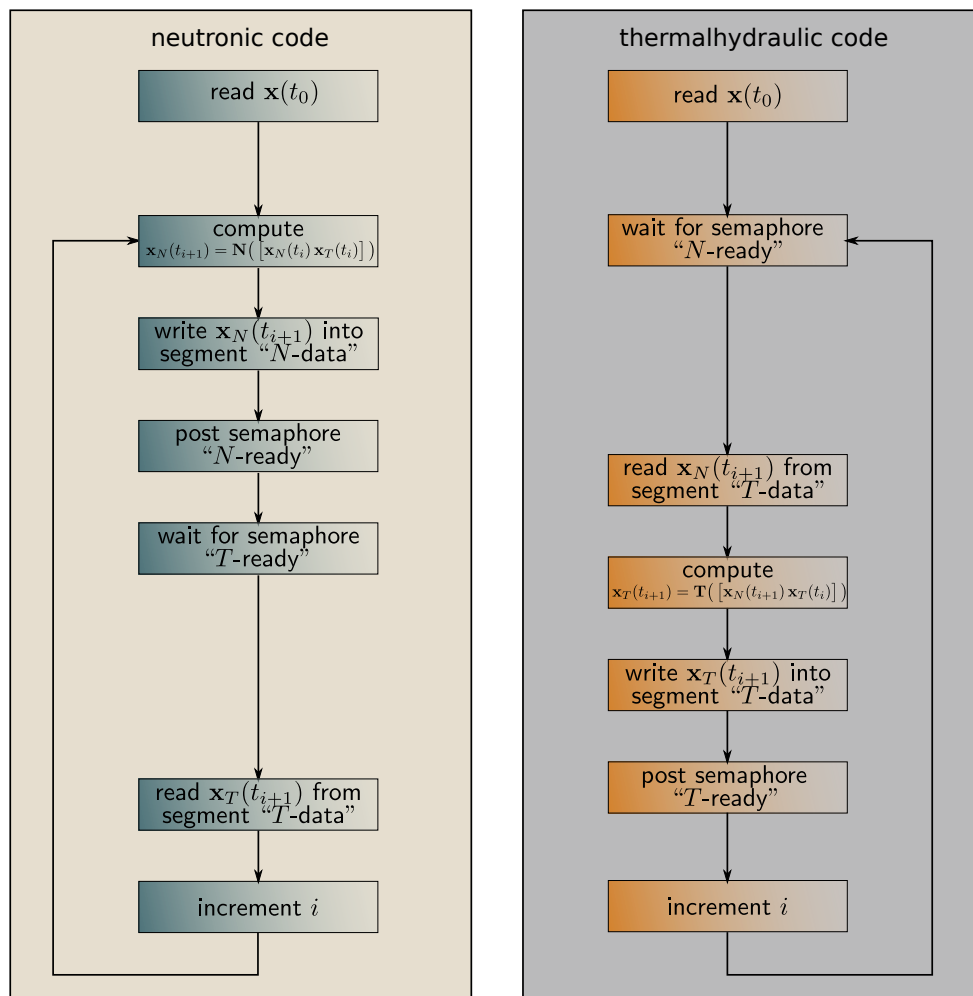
neutronic code

read $\mathbf{x}(t_0)$

compute
$\mathbf{x}_N(t_{i+1}) = \mathbf{N}\left( \left[\mathbf{x}_N(t_i)\, \mathbf{x}_T(t_i)\right] \right)$

write $\mathbf{x}_N(t_{i+1})$ into segment “$N$-data”

post semaphore “$N$-ready”

wait for semaphore “$T$-ready”

read $\mathbf{x}_T(t_{i+1})$ from segment “$T$-data”

increment $i$

thermalhydraulic code

read $\mathbf{x}(t_0)$

wait for semaphore “$N$-ready”

read $\mathbf{x}_N(t_{i+1})$ from segment “$T$-data”

compute
$\mathbf{x}_T(t_{i+1}) = \mathbf{T}\left( \left[\mathbf{x}_N(t_{i+1})\, \mathbf{x}_T(t_i)\right] \right)$

write $\mathbf{x}_T(t_{i+1})$ into segment “$T$-data”

post semaphore “$T$-ready”

increment $i$